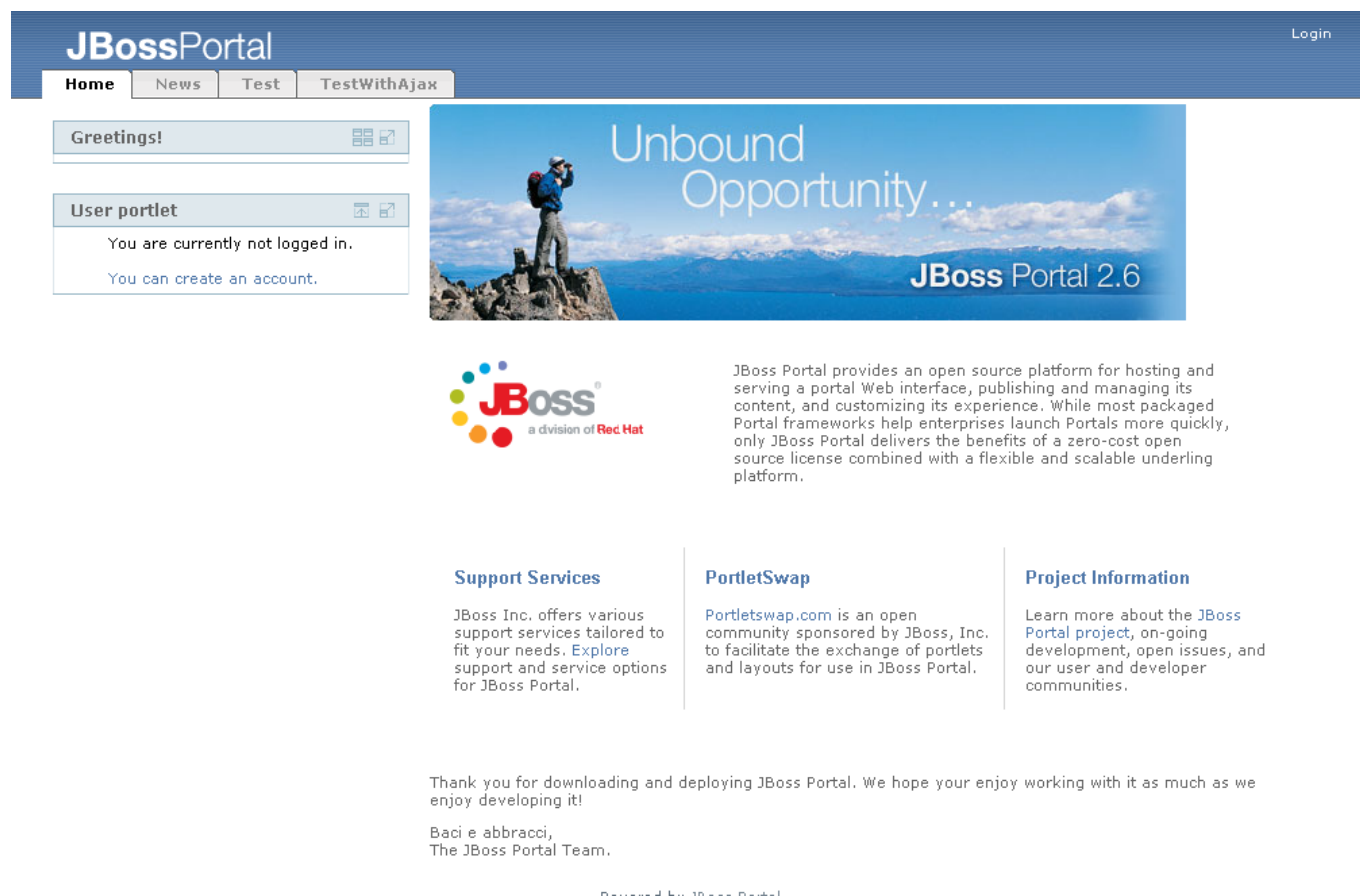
JBossPortal

Login

Home | News | Test | TestWithAjax

Greetings!

User portlet

You are currently not logged in.

You can create an account.

Unbound Opportunity...

JBoss Portal 2.6

JBoss a division of Red Hat

JBoss Portal provides an open source platform for hosting and serving a portal Web interface, publishing and managing its content, and customizing its experience. While most packaged Portal frameworks help enterprises launch Portals more quickly, only JBoss Portal delivers the benefits of a zero-cost open source license combined with a flexible and scalable underling platform.

Support Services

JBoss Inc. offers various support services tailored to fit your needs. Explore support and service options for JBoss Portal.

PortletSwap

Portletswap.com is an open community sponsored by JBoss, Inc. to facilitate the exchange of portlets and layouts for use in JBoss Portal.

Project Information

Learn more about the JBoss Portal project, on-going development, open issues, and our user and developer communities.

Thank you for downloading and deploying JBoss Portal. We hope your enjoy working with it as much as we enjoy developing it!

Baci e abbracci,
The JBoss Portal Team.

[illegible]